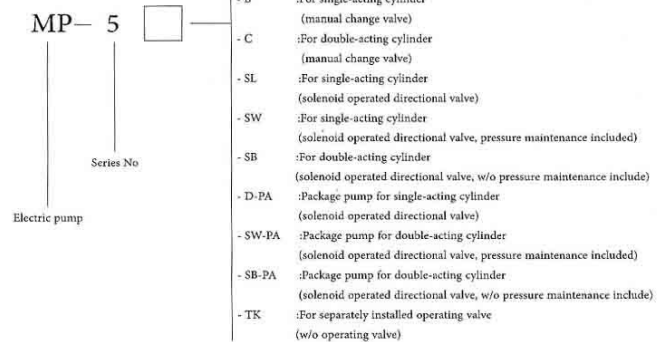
MP– 5

- B :For single-acting cylinder
(manual change valve)
- C :For double-acting cylinder
(manual change valve)
- SL :For single-acting cylinder
(solenoid operated directional valve)
- SW :For single-acting cylinder
(solenoid operated directional valve, pressure maintenance included)
- SB :For double-acting cylinder
(solenoid operated directional valve, w/o pressure maintenance include)
- D-PA :Package pump for single-acting cylinder
(solenoid operated directional valve)
- SW-PA :Package pump for double-acting cylinder
(solenoid operated directional valve, pressure maintenance included)
- SB-PA :Package pump for double-acting cylinder
(solenoid operated directional valve, w/o pressure maintenance include)
- TK :For separately installed operating valve
(w/o operating valve)

Series No

Electric pump